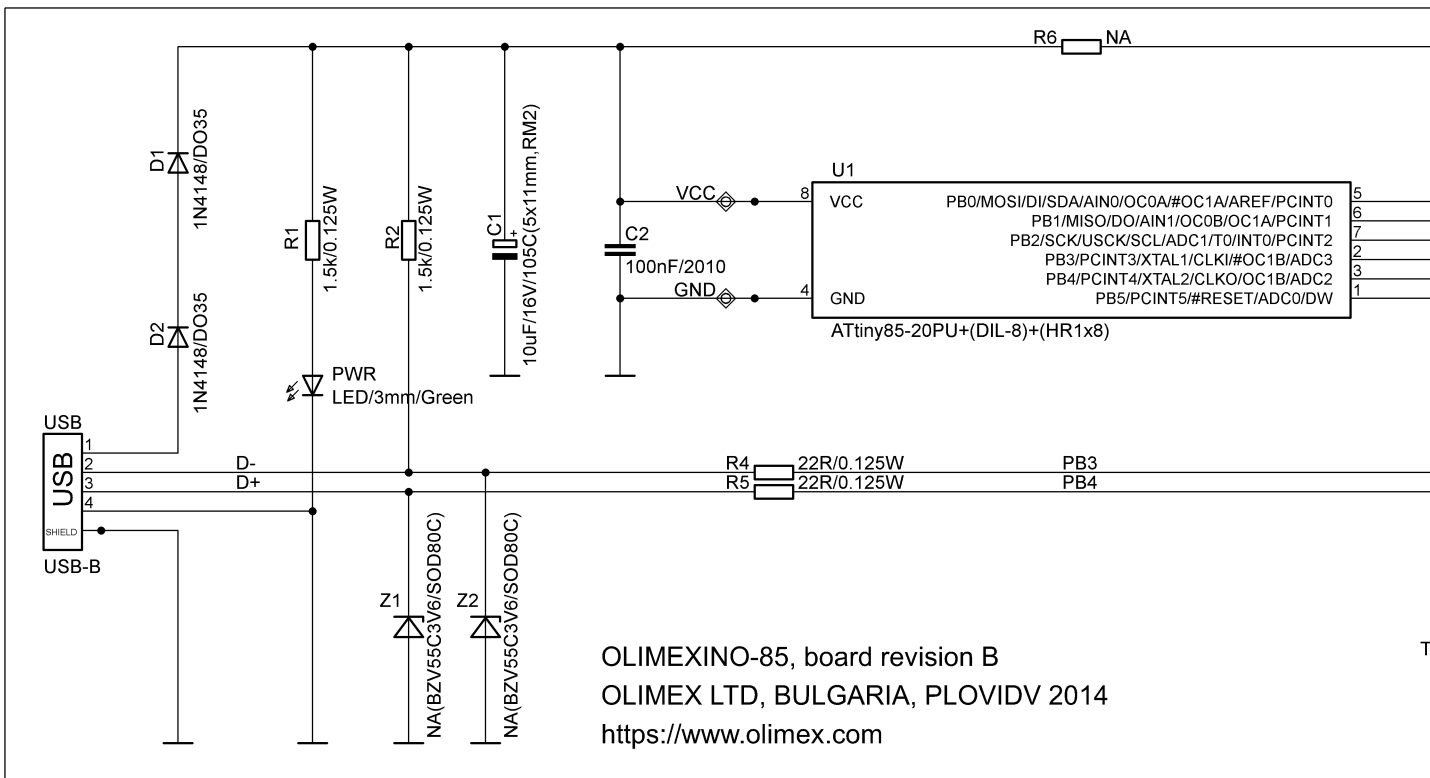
R6 NA

D1
1N4148/DO35

D2
1N4148/DO35

R1
1.5k/0.125W

R2
1.5k/0.125W

C1
10uF/16V/105C(5x11mm,RM2)

C2
100nF/2010

VCC
GND

U1
8 VCC
4 GND
PB0/MOSI/DI/SDA/AIN0/OC0A/#OC1A/AREF/PCINT0 5
PB1/MISO/DO/AIN1/OC0B/OC1A/PCINT1 6
PB2/SCK/USCK/SCL/ADC1/T0/INT0/PCINT2 7
PB3/PCINT3/XTAL1/CLKI/#OC1B/ADC3 2
PB4/PCINT4/XTAL2/CLKO/OC1B/ADC2 3
PB5/PCINT5/#RESET/ADC0/DW 1
ATtiny85-20PU+(DIL-8)+(HR1x8)

PWR
LED/3mm/Green

USB
USB
1
2
3
4
SHIELD
USB-B

D-
D+
R4 22R/0.125W PB3
R5 22R/0.125W PB4

Z1
NA(BZV55C3V6/SOD80C)
Z2
NA(BZV55C3V6/SOD80C)

OLIMEXINO-85, board revision B
OLIMEX LTD, BULGARIA, PLOVIDV 2014
https://www.olimex.com

T